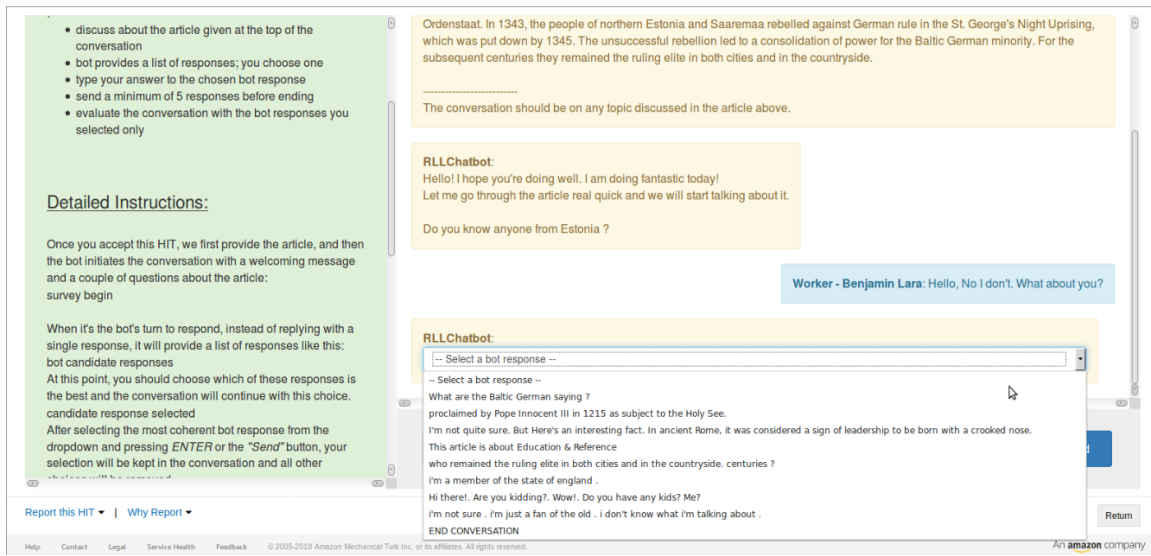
- discuss about the article given at the top of the conversation
- bot provides a list of responses; you choose one
- type your answer to the chosen bot response
- send a minimum of 5 responses before ending
- evaluate the conversation with the bot responses you selected only

Detailed Instructions:

Once you accept this HIT, we first provide the article, and then the bot initiates the conversation with a welcoming message and a couple of questions about the article:
survey begin

When it's the bot's turn to respond, instead of replying with a single response, it will provide a list of responses like this:
bot candidate responses
At this point, you should choose which of these responses is the best and the conversation will continue with this choice.
candidate response selected
After selecting the most coherent bot response from the dropdown and pressing *ENTER* or the *"Send"* button, your selection will be kept in the conversation and all other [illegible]

Ordenstaat. In 1343, the people of northern Estonia and Saaremaa rebelled against German rule in the St. George's Night Uprising, which was put down by 1345. The unsuccessful rebellion led to a consolidation of power for the Baltic German minority. For the subsequent centuries they remained the ruling elite in both cities and in the countryside.

--------------------------
The conversation should be on any topic discussed in the article above.

RLLChatbot:
Hello! I hope you're doing well. I am doing fantastic today!
Let me go through the article real quick and we will start talking about it.

Do you know anyone from Estonia ?

Worker - Benjamin Lara: Hello, No I don't. What about you?

RLLChatbot:
-- Select a bot response --
-- Select a bot response --
What are the Baltic German saying ?
proclaimed by Pope Innocent III in 1215 as subject to the Holy See.
I'm not quite sure. But Here's an interesting fact. In ancient Rome, it was considered a sign of leadership to be born with a crooked nose.
This article is about Education & Reference
who remained the ruling elite in both cities and in the countryside. centuries ?
i'm a member of the state of england .
Hi there!. Are you kidding?. Wow!. Do you have any kids? Me?
i'm not sure . i'm just a fan of the old . i don't know what i'm talking about .
END CONVERSATION

Report this HIT | Why Report
Return

Help Contact Legal Service Health Feedback © 2005-2018 Amazon Mechanical Turk Inc. or its affiliates. All rights reserved.
An amazon company